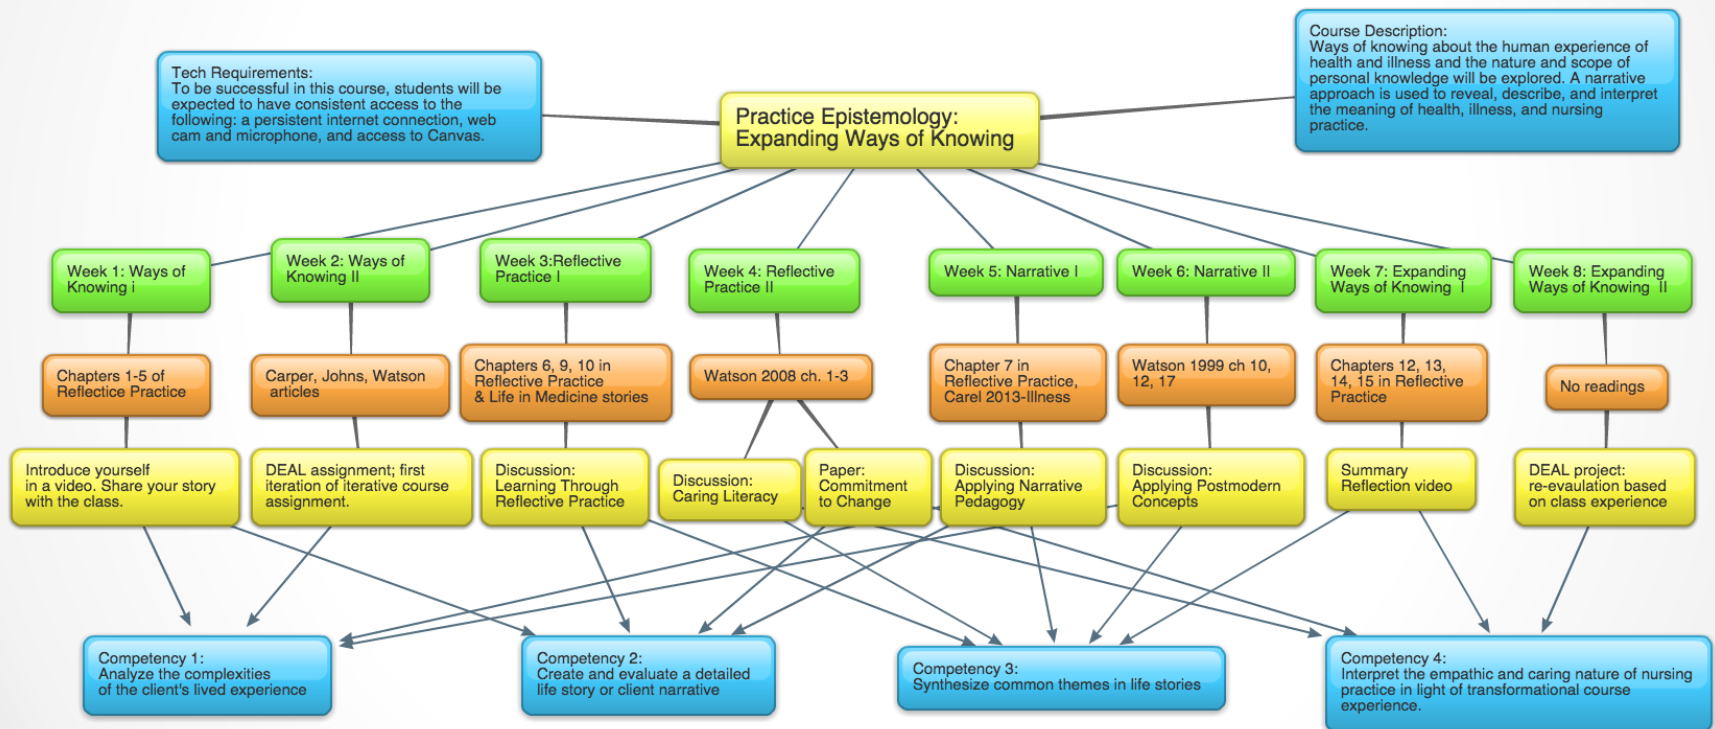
Tech Requirements:
To be successful in this course, students will be expected to have consistent access to the following: a persistent internet connection, web cam and microphone, and access to Canvas.

Practice Epistemology:
Expanding Ways of Knowing

Course Description:
Ways of knowing about the human experience of health and illness and the nature and scope of personal knowledge will be explored. A narrative approach is used to reveal, describe, and interpret the meaning of health, illness, and nursing practice.

Week 1: Ways of Knowing i

Chapters 1-5 of Reflective Practice

Introduce yourself in a video. Share your story with the class.

Week 2: Ways of Knowing II

Carper, Johns, Watson articles

DEAL assignment; first iteration of iterative course assignment.

Week 3:Reflective Practice I

Chapters 6, 9, 10 in Reflective Practice & Life in Medicine stories

Discussion: Learning Through Reflective Practice

Week 4: Reflective Practice II

Watson 2008 ch. 1-3

Discussion: Caring Literacy

Paper: Commitment to Change

Week 5: Narrative I

Chapter 7 in Reflective Practice, Carel 2013-Illness

Discussion: Applying Narrative Pedagogy

Week 6: Narrative II

Watson 1999 ch 10, 12, 17

Discussion: Applying Postmodern Concepts

Week 7: Expanding Ways of Knowing I

Chapters 12, 13, 14, 15 in Reflective Practice

Summary Reflection video

Week 8: Expanding Ways of Knowing II

No readings

DEAL project: re-evaulation based on class experience

Competency 1:
Analyze the complexities of the client's lived experience

Competency 2:
Create and evaluate a detailed life story or client narrative

Competency 3:
Synthesize common themes in life stories

Competency 4:
Interpret the empathic and caring nature of nursing practice in light of transformational course experience.